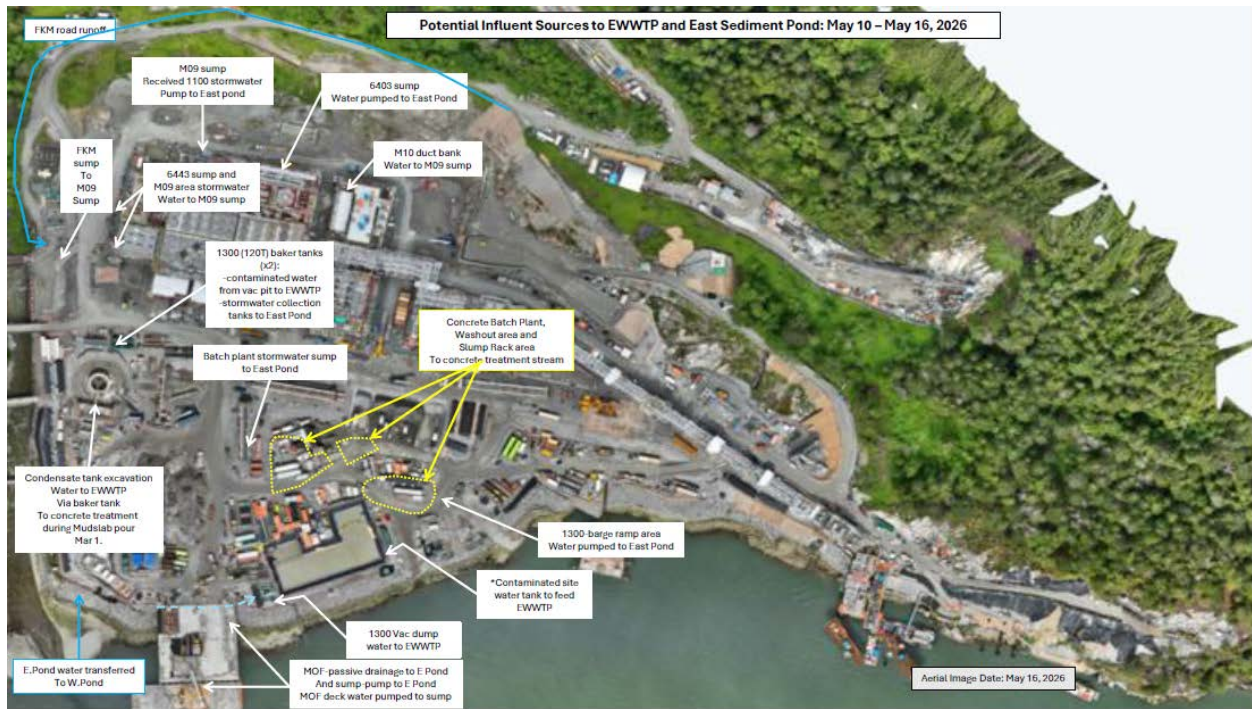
Potential Influent Sources to EWWTP and East Sediment Pond: May 10 – May 16, 2026

FKM road runoff

M09 sump
Received 1100 stormwater
Pump to East pond

6403 sump
Water pumped to East Pond

FKM sump
To
M09
Sump

6443 sump and
M09 area stormwater
Water to M09 sump

M10 duct bank
Water to M09 sump

1300 (120T) baker tanks (x2):
-contaminated water from vac pit to EWWTP
-stormwater collection tanks to East Pond

Concrete Batch Plant,
Washout area and
Slump Rack area
To concrete treatment stream

Batch plant stormwater sump
to East Pond

Condensate tank excavation
Water to EWWTP
Via baker tank
To concrete treatment during Mudslab pour
Mar 1.

1300-barge ramp area
Water pumped to East Pond

*Contaminated site
water tank to feed
EWWTP

1300 Vac dump
water to EWWTP

E.Pond water transferred
To W.Pond

MOF-passive drainage to E Pond
And sump-pump to E Pond
MOF deck water pumped to sump

Aerial Image Date: May 16, 2026